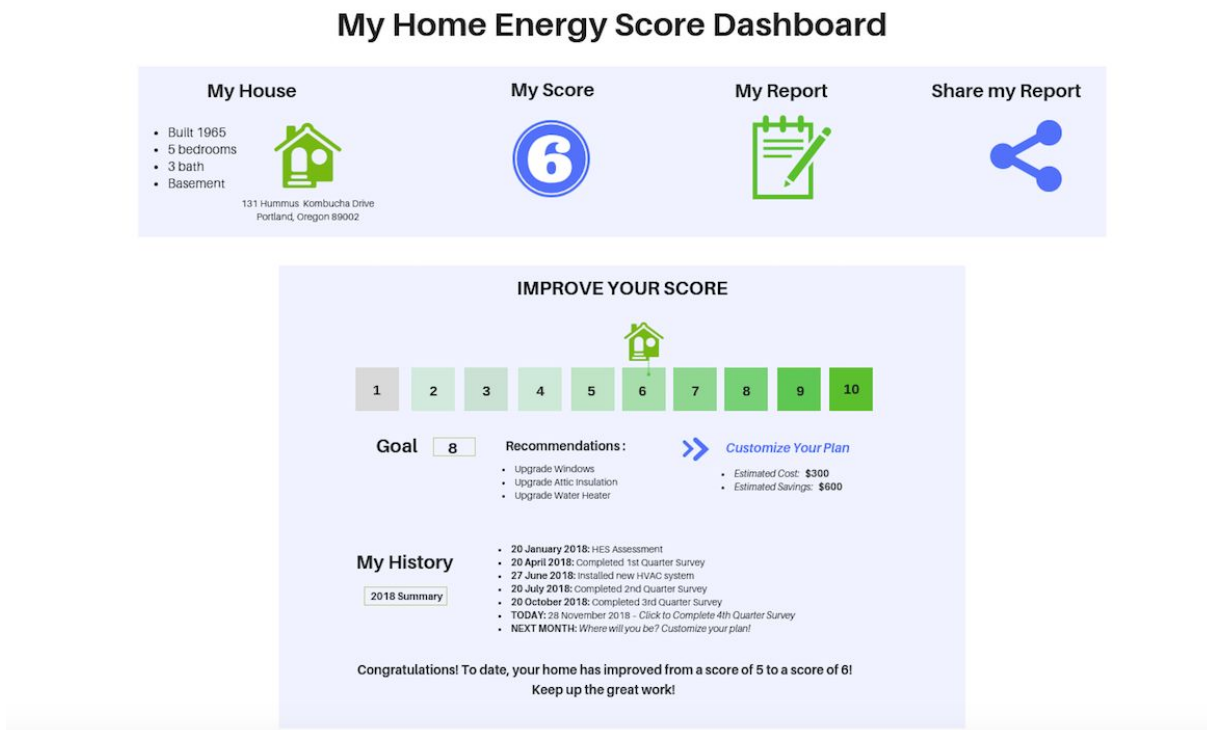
My Home Energy Score Dashboard

My House

- Built 1965
- 5 bedrooms
- 3 bath
- Basement

131 Hummus Kombucha Drive
Portland, Oregon 89002

My Score

6

My Report

Share my Report

IMPROVE YOUR SCORE

| 1 | 2 | 3 | 4 | 5 | 6 | 7 | 8 | 9 | 10 |
|---|---|---|---|---|---|---|---|---|---|

Goal 8

Recommendations :

- Upgrade Windows
- Upgrade Attic Insulation
- Upgrade Water Heater

Customize Your Plan

- Estimated Cost: $300
- Estimated Savings: $600

My History

2018 Summary

- 20 January 2018: HES Assessment
- 20 April 2018: Completed 1st Quarter Survey
- 27 June 2018: Installed new HVAC system
- 20 July 2018: Completed 2nd Quarter Survey
- 20 October 2018: Completed 3rd Quarter Survey
- TODAY: 28 November 2018 - Click to Complete 4th Quarter Survey
- NEXT MONTH: Where will you be? Customize your plan!

Congratulations! To date, your home has improved from a score of 5 to a score of 6!
Keep up the great work!